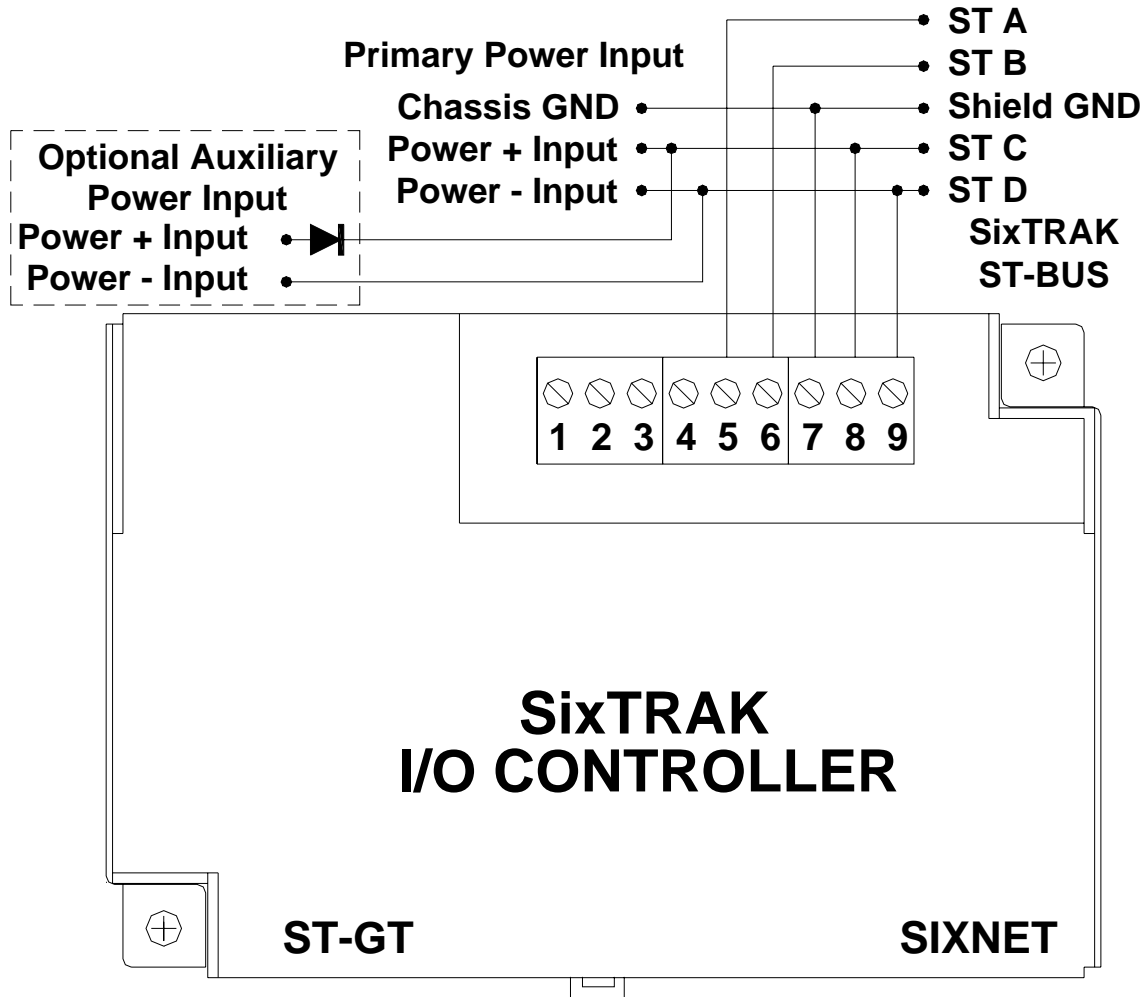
Primary Power Input
Chassis GND
Power + Input
Power - Input

Optional Auxiliary Power Input
Power + Input
Power - Input

ST A
ST B
Shield GND
ST C
ST D
SixTRAK
ST-BUS

1 2 3 4 5 6 7 8 9

SixTRAK
I/O CONTROLLER

ST-GT
SIXNET